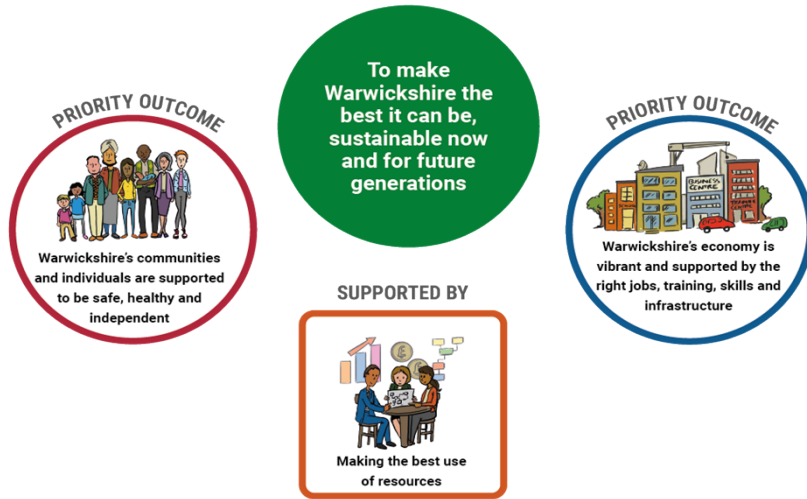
To make Warwickshire the best it can be, sustainable now and for future generations

PRIORITY OUTCOME

Warwickshire's communities and individuals are supported to be safe, healthy and independent

PRIORITY OUTCOME

BUSINESS CENTRE

TRAINING CENTRE

Warwickshire's economy is vibrant and supported by the right jobs, training, skills and infrastructure

SUPPORTED BY

Making the best use of resources